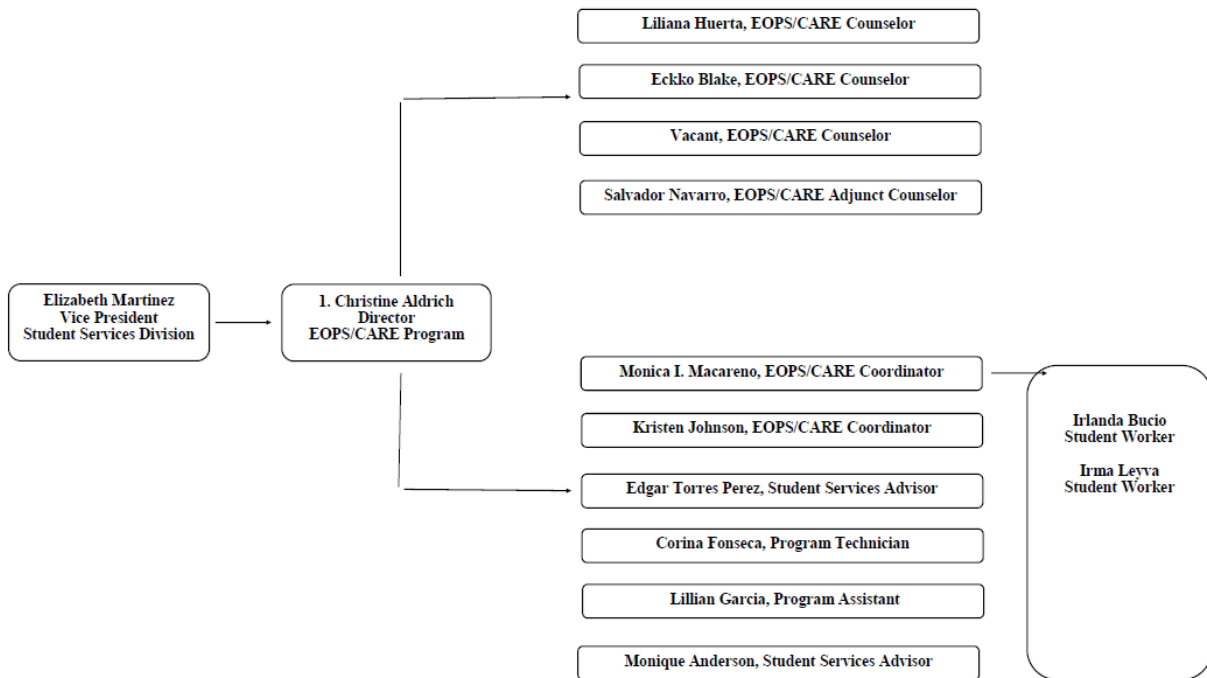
Liliana Huerta, EOPS/CARE Counselor

Eckko Blake, EOPS/CARE Counselor

Vacant, EOPS/CARE Counselor

Salvador Navarro, EOPS/CARE Adjunct Counselor

Elizabeth Martinez
Vice President
Student Services Division

1. Christine Aldrich
Director
EOPS/CARE Program

Monica I. Macareno, EOPS/CARE Coordinator

Kristen Johnson, EOPS/CARE Coordinator

Edgar Torres Perez, Student Services Advisor

Corina Fonseca, Program Technician

Lillian Garcia, Program Assistant

Monique Anderson, Student Services Advisor

Irlanda Bucio
Student Worker

Irma Leyva
Student Worker